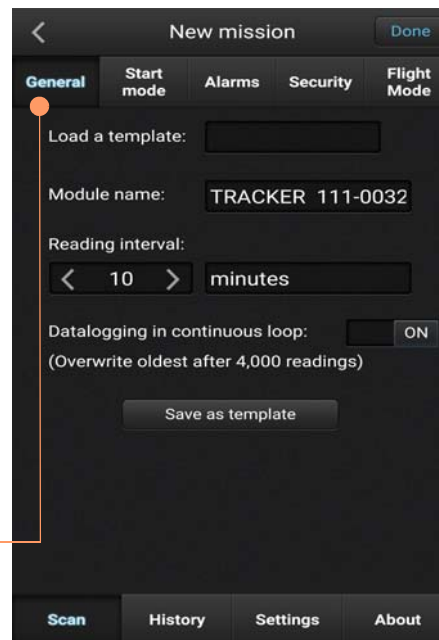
New mission
Done

General
Start mode
Alarms
Security
Flight Mode

Load a template:

Module name: TRACKER 111-0032

Reading interval:
10 minutes

Datalogging in continuous loop: ON
(Overwrite oldest after 4,000 readings)

Save as template

Scan
History
Settings
About